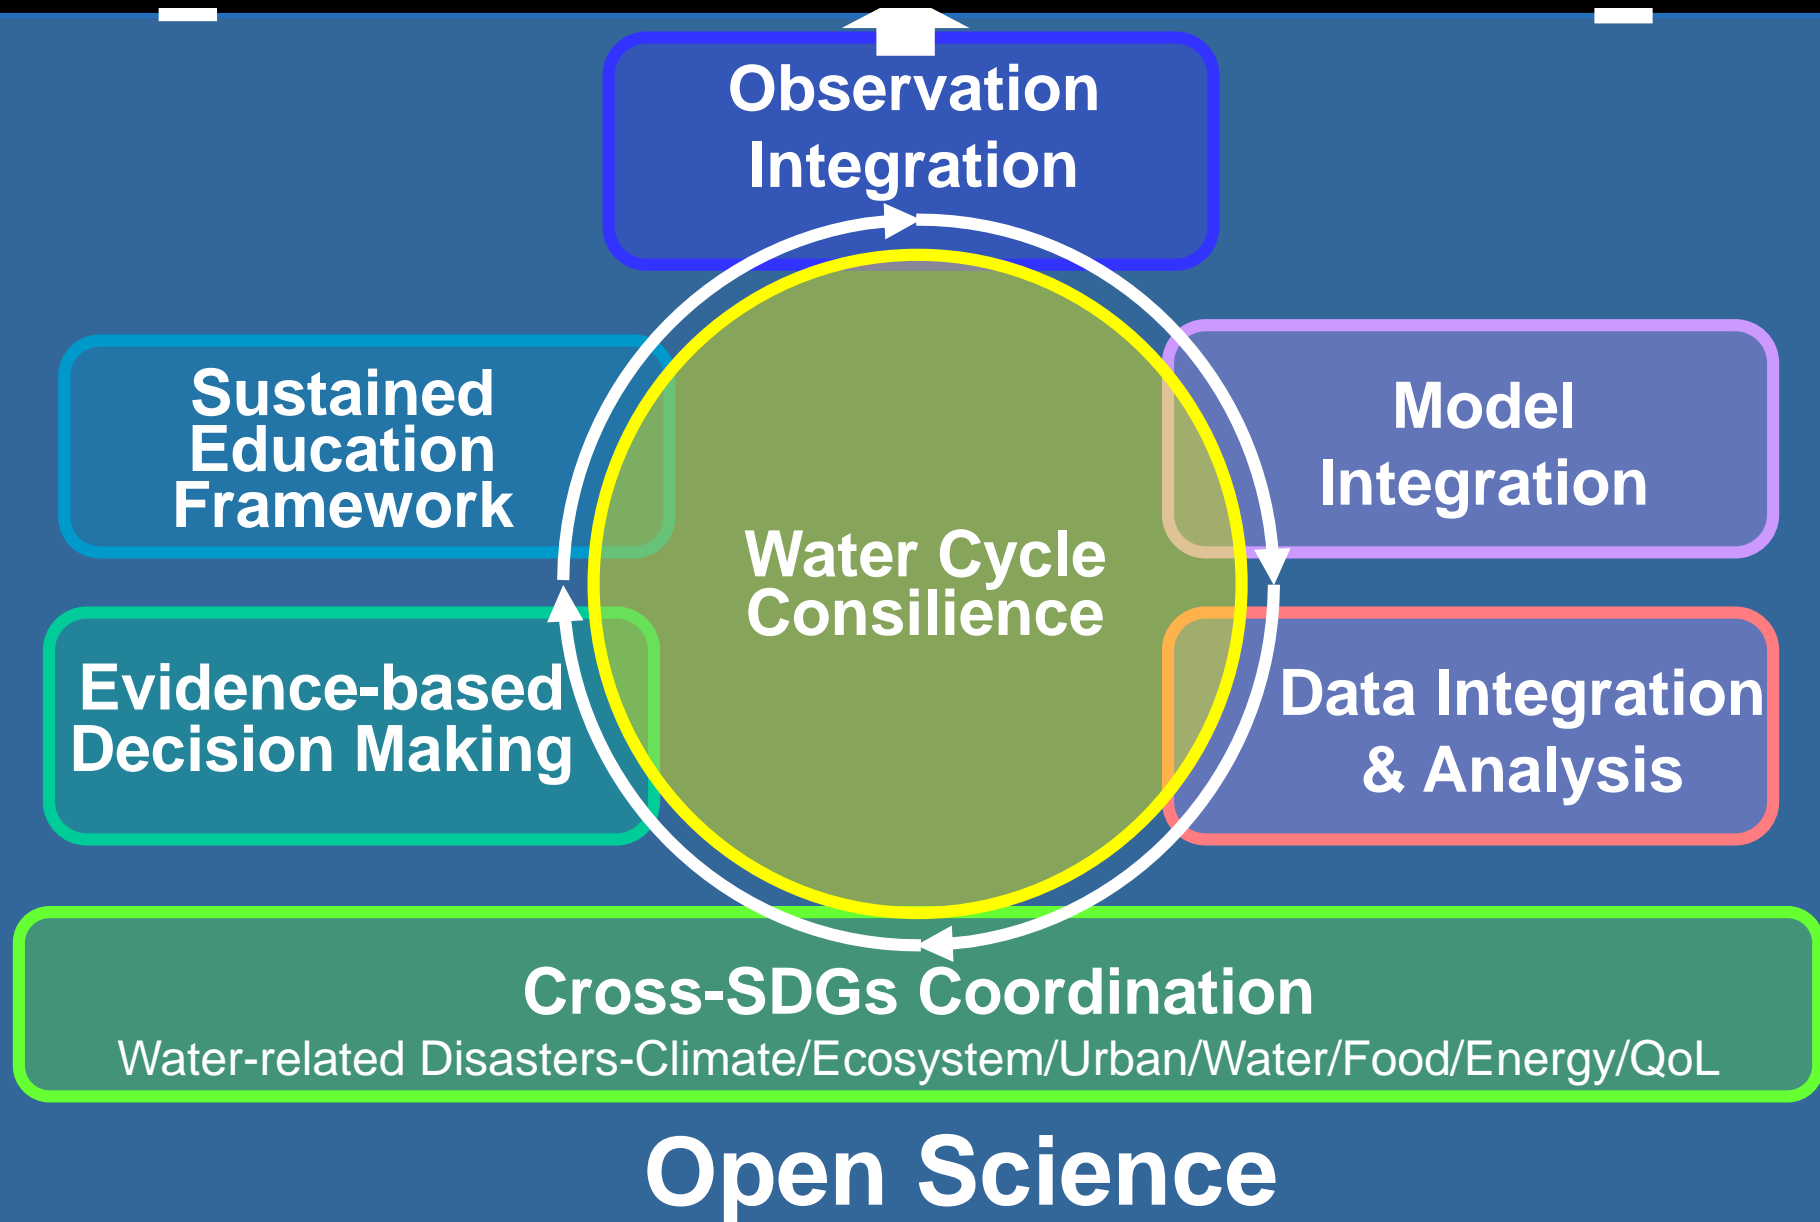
Observation Integration

Sustained Education Framework

Model Integration

Water Cycle Consilience

Evidence-based Decision Making

Data Integration & Analysis

Cross-SDGs Coordination

Water-related Disasters-Climate/Ecosystem/Urban/Water/Food/Energy/QoL

Open Science